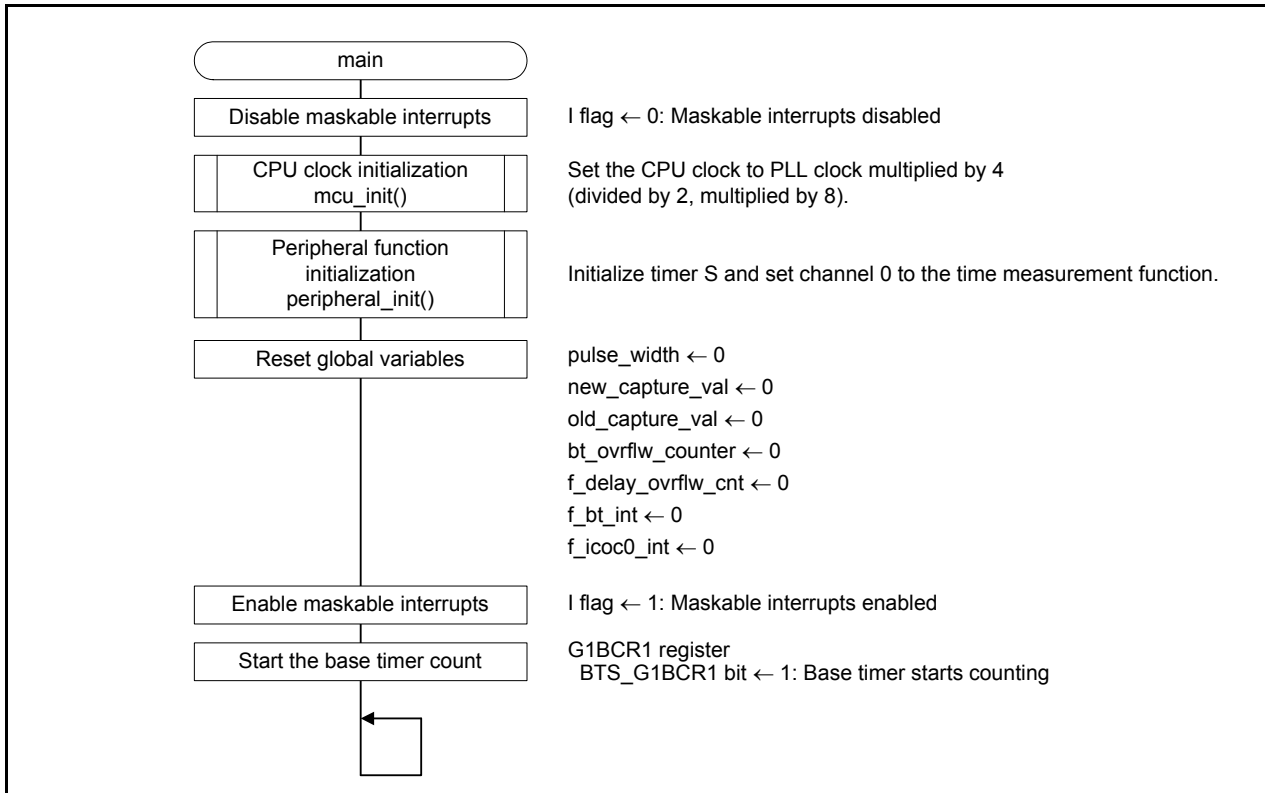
main

Disable maskable interrupts

I flag ← 0: Maskable interrupts disabled

CPU clock initialization
mcu_init()

Set the CPU clock to PLL clock multiplied by 4 (divided by 2, multiplied by 8).

Peripheral function initialization
peripheral_init()

Initialize timer S and set channel 0 to the time measurement function.

Reset global variables

pulse_width ← 0
new_capture_val ← 0
old_capture_val ← 0
bt_ovrflw_counter ← 0
f_delay_ovrflw_cnt ← 0
f_bt_int ← 0
f_icoc0_int ← 0

Enable maskable interrupts

I flag ← 1: Maskable interrupts enabled

Start the base timer count

G1BCR1 register
BTS_G1BCR1 bit ← 1: Base timer starts counting